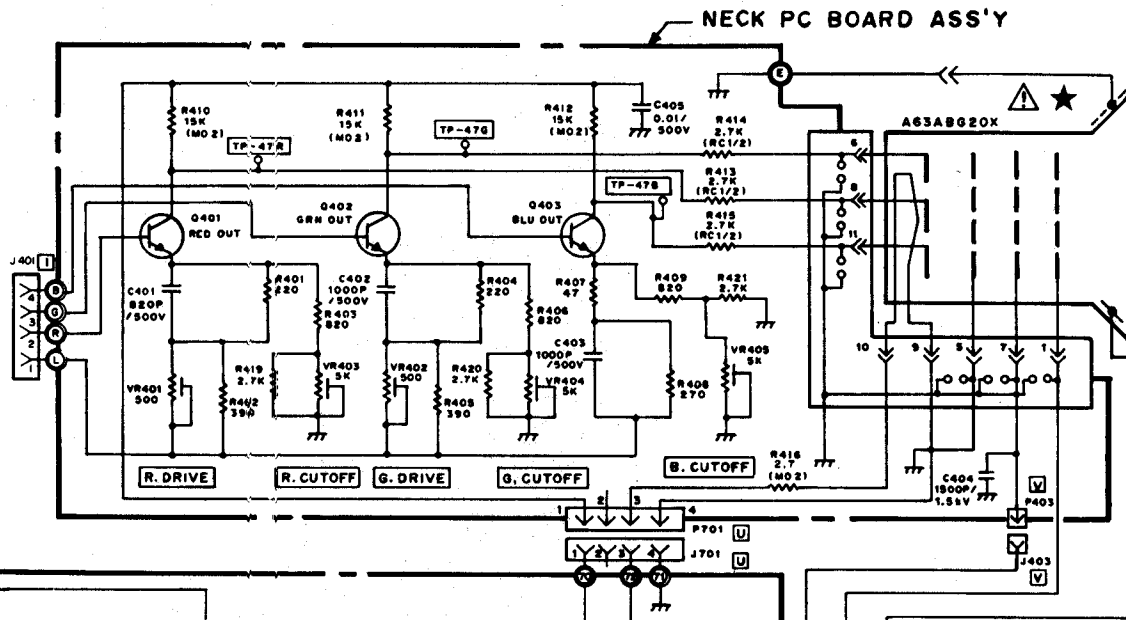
NECK PC BOARD ASS'Y

E

A63ABG20X

R410
15K
(MO2)

R411
15K
(MO2)

R412
15K
(MO2)

C405
0.01/
500V

R414
2.7K
(RC1/2)

TP-47R

TP-47G

TP-47B

R413
2.7K
(RC1/2)

R415
2.7K
(RC1/2)

6

8

11

Q401
RED OUT

Q402
GRN OUT

Q403
BLU OUT

J401 I

B
G
R
L

4
3
2
1

C401
820P
/500V

R401
220

C402
1000P
/500V

R404
220

R407
47

R409
820

R421
2.7K

R403
820

R406
820

C403
1000P
/500V

VR405
5K

R419
2.7K

VR403
5K

VR402
500

R420
2.7K

VR404
5K

R408
270

VR401
500

R402
390

R405
390

10

9

5

7

1

R. DRIVE

R. CUTOFF

G. DRIVE

G. CUTOFF

B. CUTOFF

R416
2.7
(MO2)

C404
1500P/
1.5kV

V

P403

1 2 3 4

P701 U

J701 U

1 2 3 4

J403
V